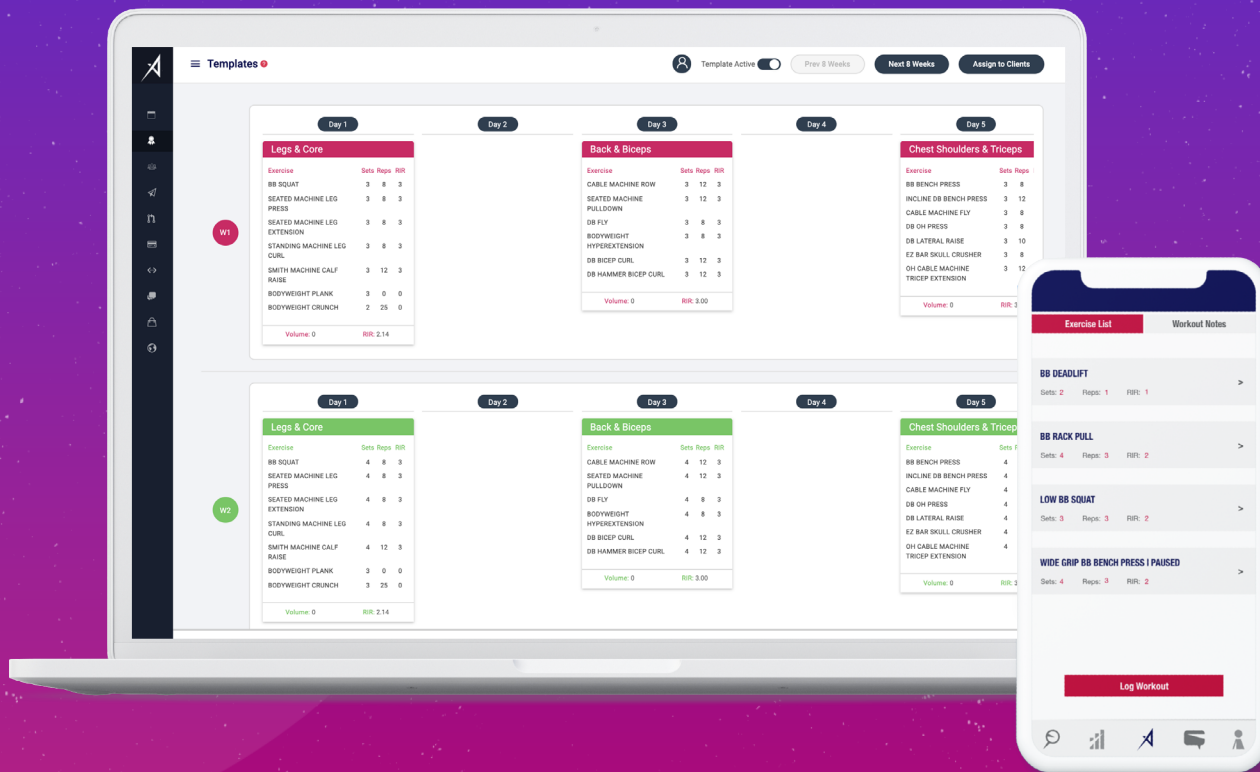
Templates

Template Active

Prev 8 Weeks

Next 8 Weeks

Assign to Clients

Day 1

Day 2

Day 3

Day 4

Day 5

W1

Legs & Core

| Exercise | Sets | Reps | RIR |
|---|---|---|---|
| BB SQUAT | 3 | 8 | 3 |
| SEATED MACHINE LEG PRESS | 3 | 8 | 3 |
| SEATED MACHINE LEG EXTENSION | 3 | 8 | 3 |
| STANDING MACHINE LEG CURL | 3 | 8 | 3 |
| SMITH MACHINE CALF RAISE | 3 | 12 | 3 |
| BODYWEIGHT PLANK | 3 | 0 | 0 |
| BODYWEIGHT CRUNCH | 2 | 25 | 0 |

Volume: 0 RIR: 2.14

Back & Biceps

| Exercise | Sets | Reps | RIR |
|---|---|---|---|
| CABLE MACHINE ROW | 3 | 12 | 3 |
| SEATED MACHINE PULLDOWN | 3 | 12 | 3 |
| DB FLY | 3 | 8 | 3 |
| BODYWEIGHT HYPEREXTENSION | 3 | 8 | 3 |
| DB BICEP CURL | 3 | 12 | 3 |
| DB HAMMER BICEP CURL | 3 | 12 | 3 |

Volume: 0 RIR: 3.00

Chest Shoulders & Triceps

| Exercise | Sets | Reps |
|---|---|---|
| BB BENCH PRESS | 3 | 8 |
| INCLINE DB BENCH PRESS | 3 | 12 |
| CABLE MACHINE FLY | 3 | 8 |
| DB OH PRESS | 3 | 8 |
| DB LATERAL RAISE | 3 | 10 |
| EZ BAR SKULL CRUSHER | 3 | 8 |
| OH CABLE MACHINE TRICEP EXTENSION | 3 | 12 |

Volume: 0 RIR: 3

Day 1

Day 2

Day 3

Day 4

Day 5

W2

Legs & Core

| Exercise | Sets | Reps | RIR |
|---|---|---|---|
| BB SQUAT | 4 | 8 | 3 |
| SEATED MACHINE LEG PRESS | 4 | 8 | 3 |
| SEATED MACHINE LEG EXTENSION | 4 | 8 | 3 |
| STANDING MACHINE LEG CURL | 4 | 8 | 3 |
| SMITH MACHINE CALF RAISE | 4 | 12 | 3 |
| BODYWEIGHT PLANK | 3 | 0 | 0 |
| BODYWEIGHT CRUNCH | 3 | 25 | 0 |

Volume: 0 RIR: 2.14

Back & Biceps

| Exercise | Sets | Reps | RIR |
|---|---|---|---|
| CABLE MACHINE ROW | 4 | 12 | 3 |
| SEATED MACHINE PULLDOWN | 4 | 12 | 3 |
| DB FLY | 4 | 8 | 3 |
| BODYWEIGHT HYPEREXTENSION | 4 | 8 | 3 |
| DB BICEP CURL | 4 | 12 | 3 |
| DB HAMMER BICEP CURL | 4 | 12 | 3 |

Volume: 0 RIR: 3.00

Chest Shoulders & Tricep

| Exercise | Sets |
|---|---|
| BB BENCH PRESS | 4 |
| INCLINE DB BENCH PRESS | 4 |
| CABLE MACHINE FLY | 4 |
| DB OH PRESS | 4 |
| DB LATERAL RAISE | 4 |
| EZ BAR SKULL CRUSHER | 4 |
| OH CABLE MACHINE TRICEP EXTENSION | 4 |

Volume: 0 RIR: 3

Exercise List Workout Notes

BB DEADLIFT
Sets: 2 Reps: 1 RIR: 1

BB RACK PULL
Sets: 4 Reps: 3 RIR: 2

LOW BB SQUAT
Sets: 3 Reps: 3 RIR: 2

WIDE GRIP BB BENCH PRESS | PAUSED
Sets: 4 Reps: 3 RIR: 2

Log Workout